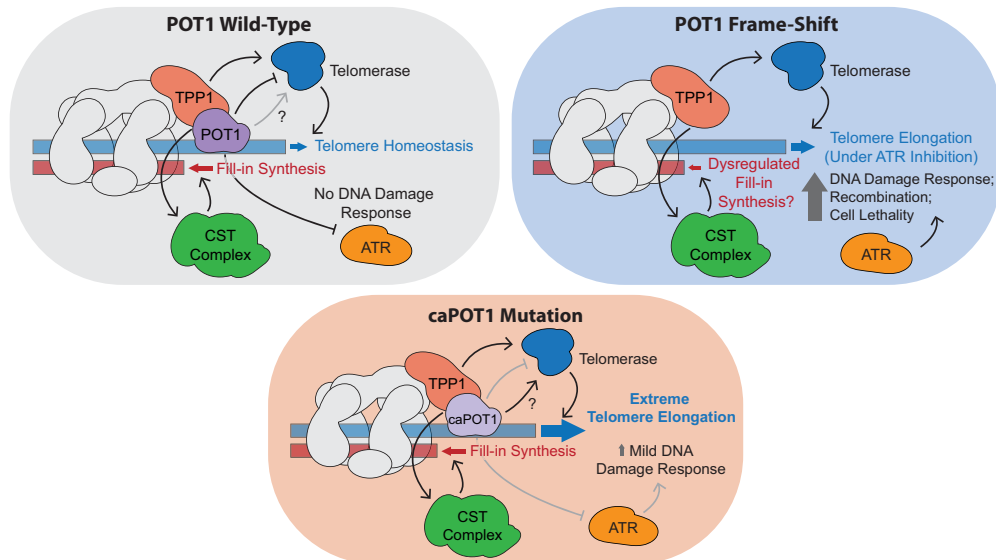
POT1 Wild-Type

TPP1

Telomerase

?

POT1

Telomere Homeostasis

Fill-in Synthesis

No DNA Damage Response

CST Complex

ATR

POT1 Frame-Shift

TPP1

Telomerase

Telomere Elongation (Under ATR Inhibition)

Dysregulated Fill-in Synthesis?

DNA Damage Response; Recombination; Cell Lethality

CST Complex

ATR

caPOT1 Mutation

TPP1

Telomerase

?

caPOT1

Extreme Telomere Elongation

Fill-in Synthesis

Mild DNA Damage Response

CST Complex

ATR